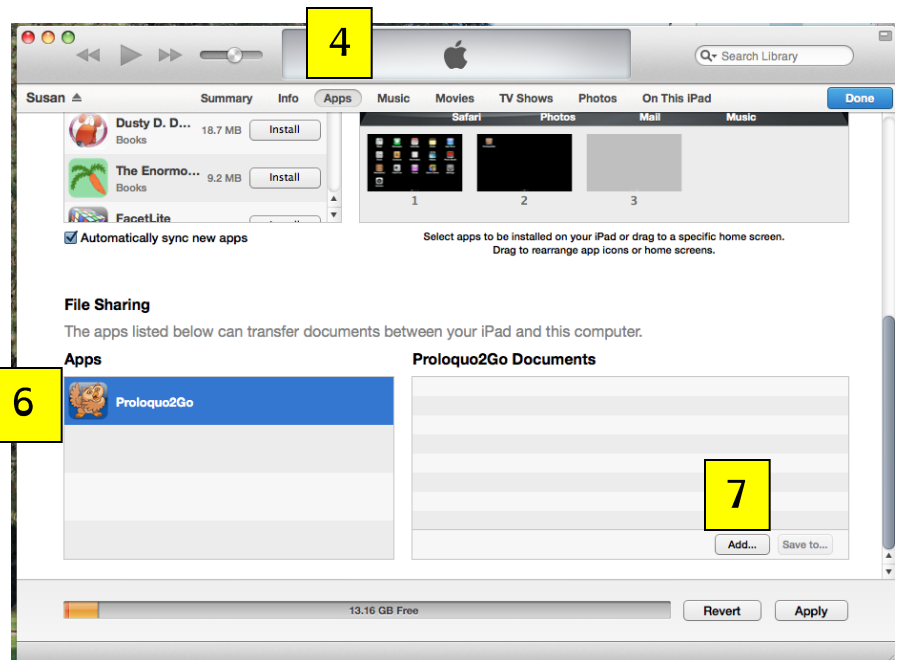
4

Search Library

Susan

Summary Info Apps Music Movies TV Shows Photos On This iPad

Done

Dusty D. D... Books 18.7 MB Install

The Enormo... Books 9.2 MB Install

FacetLite

Safari Photos Mail Music

1 2 3

Automatically sync new apps

Select apps to be installed on your iPad or drag to a specific home screen. Drag to rearrange app icons or home screens.

File Sharing

The apps listed below can transfer documents between your iPad and this computer.

Apps

6

Proloquo2Go

Proloquo2Go Documents

7

Add... Save to...

13.16 GB Free

Revert Apply